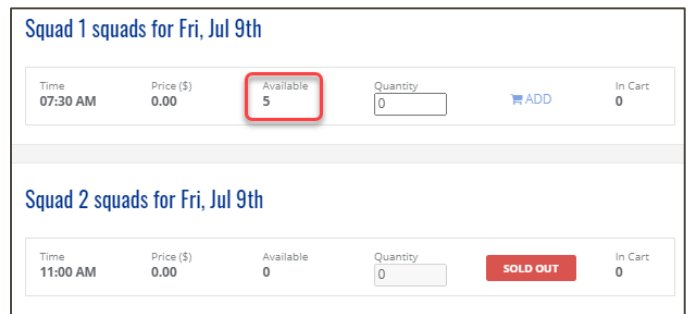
Squad 1 squads for Fri, Jul 9th

| Time | Price ($) | Available | Quantity | | In Cart |
|---|---|---|---|---|---|
| 07:30 AM | 0.00 | 5 | 0 | ADD | 0 |

Squad 2 squads for Fri, Jul 9th

| Time | Price ($) | Available | Quantity | | In Cart |
|---|---|---|---|---|---|
| 11:00 AM | 0.00 | 0 | 0 | SOLD OUT | 0 |